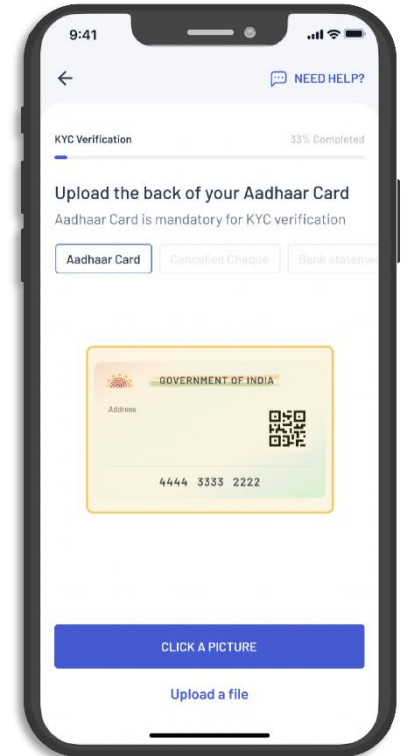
9:41

NEED HELP?

KYC Verification

33% Completed

Upload the back of your Aadhaar Card

Aadhaar Card is mandatory for KYC verification

Aadhaar Card

Cancelled Cheque

Bank statemen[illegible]

GOVERNMENT OF INDIA

Address

4444 3333 2222

CLICK A PICTURE

Upload a file